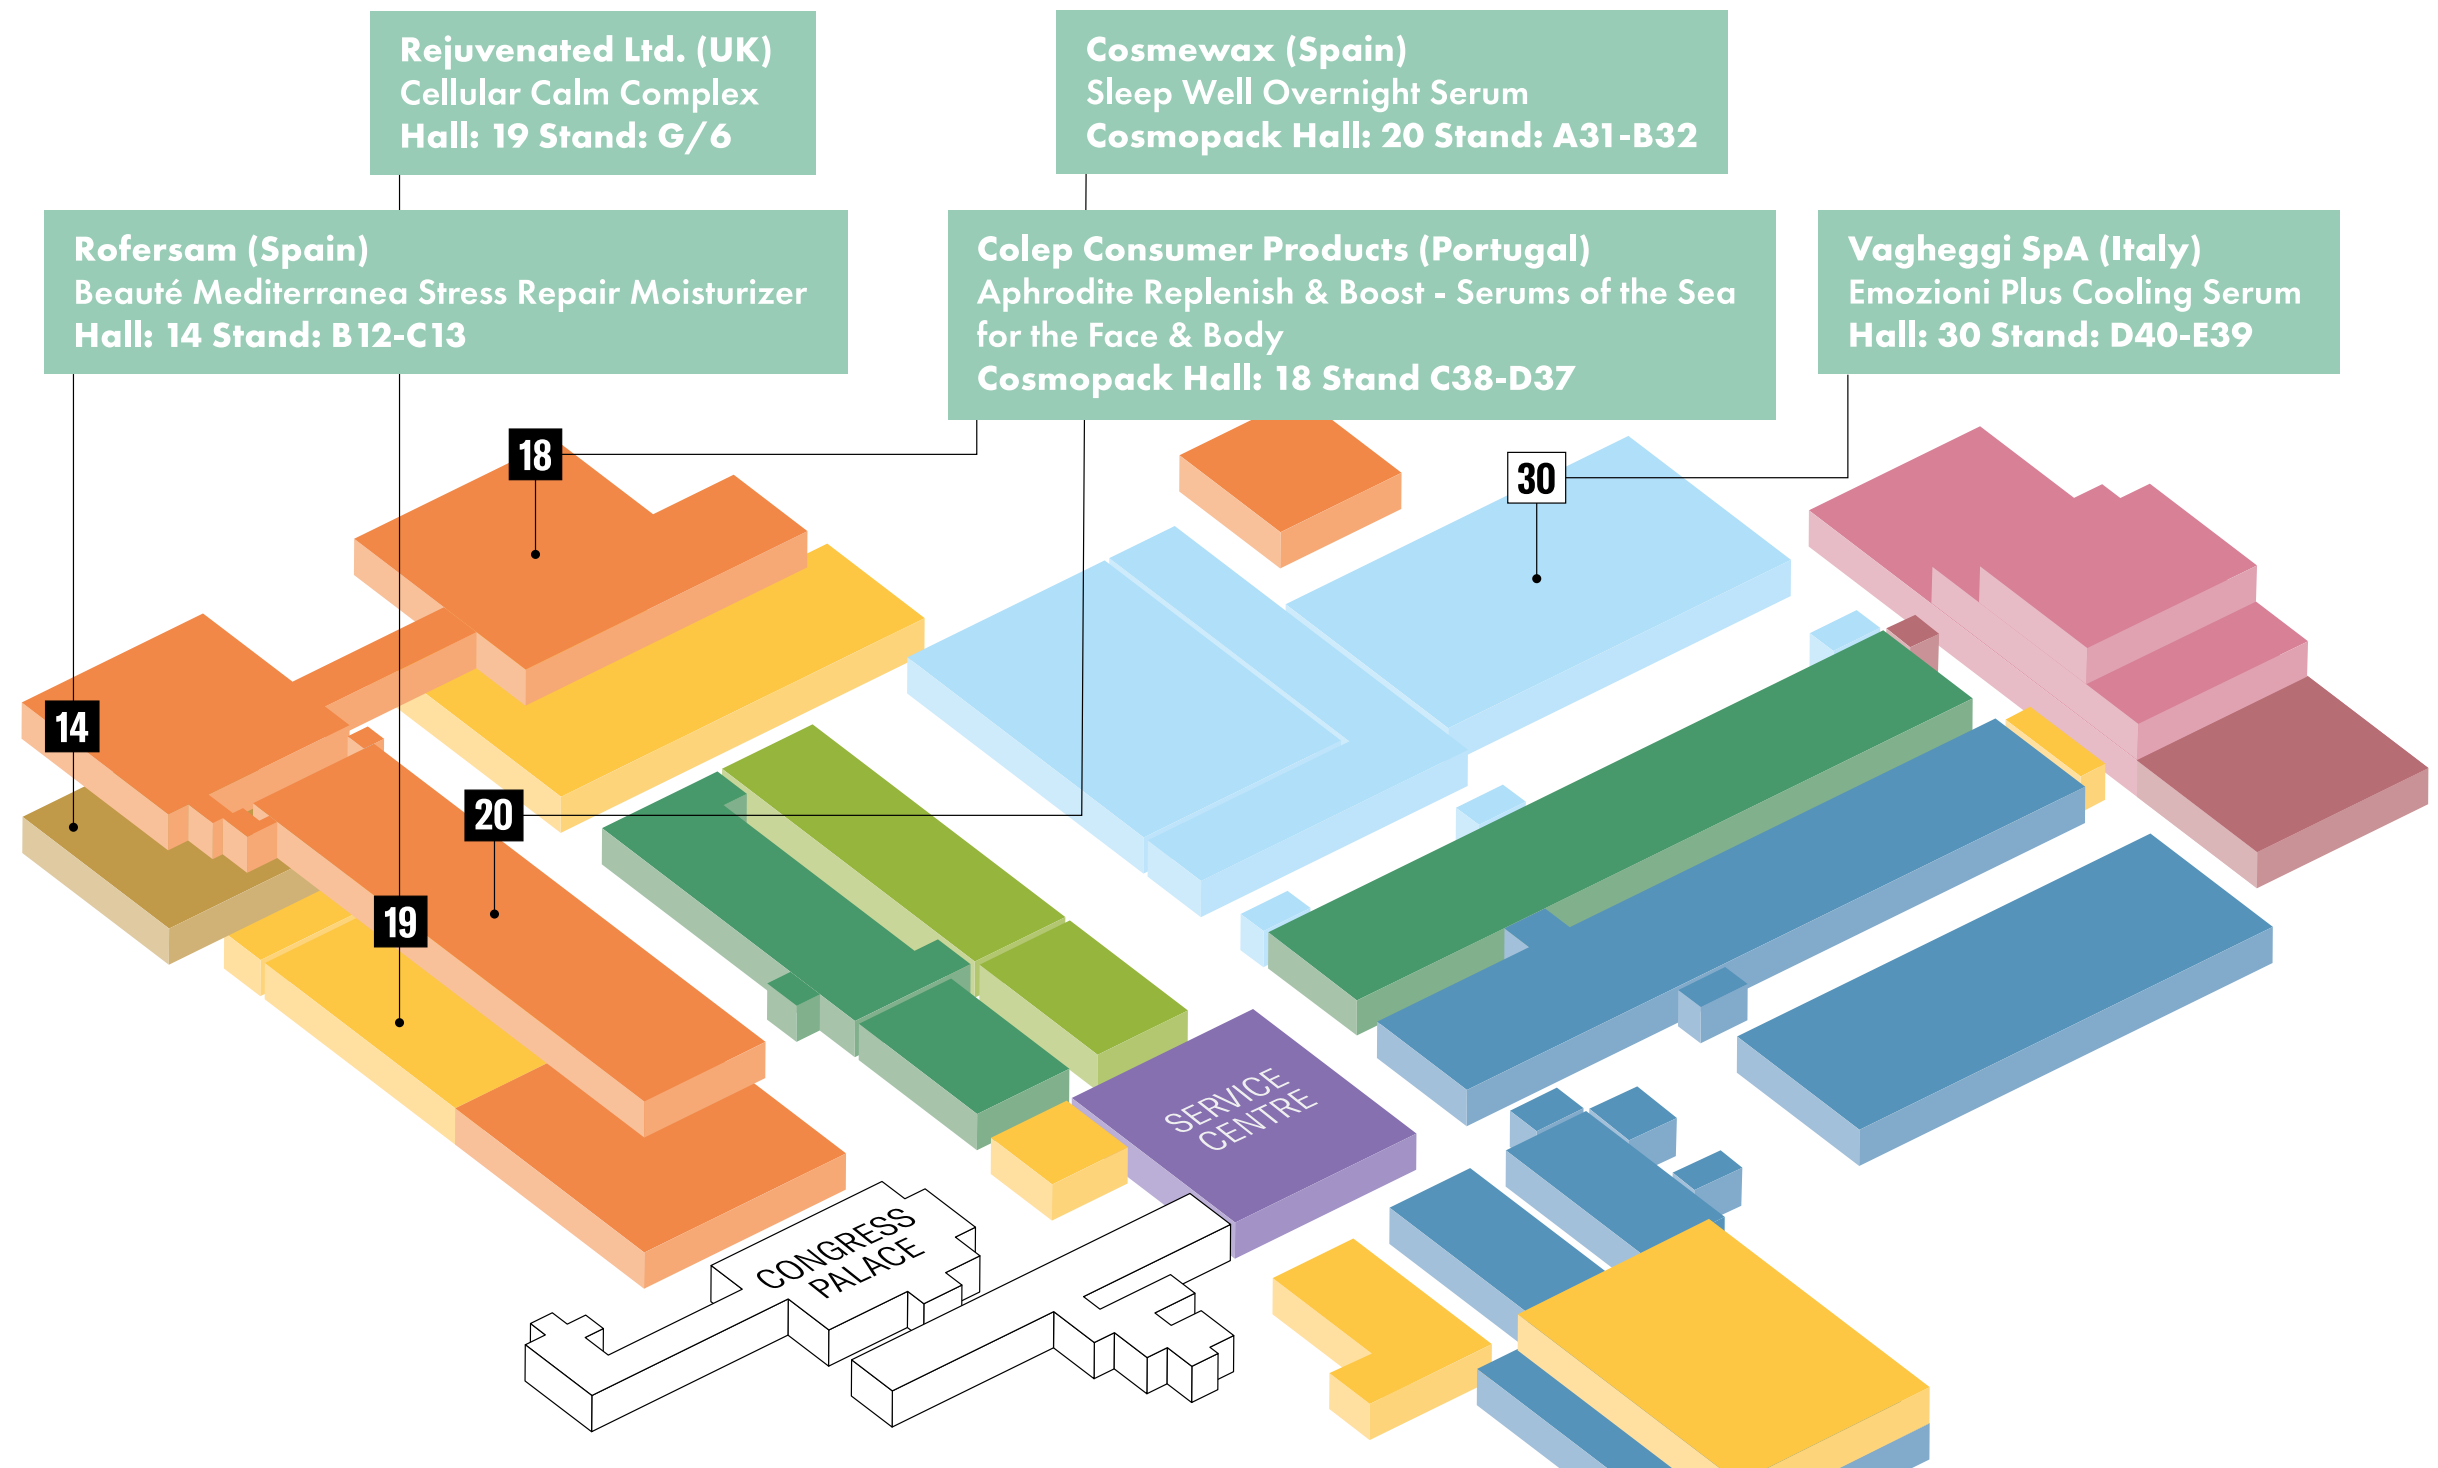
Rejuvenated Ltd. (UK)
Cellular Calm Complex
Hall: 19 Stand: G/6

Cosmewax (Spain)
Sleep Well Overnight Serum
Cosmopack Hall: 20 Stand: A31-B32

Rofersam (Spain)
Beauté Mediterranea Stress Repair Moisturizer
Hall: 14 Stand: B12-C13

Colep Consumer Products (Portugal)
Aphrodite Replenish & Boost - Serums of the Sea for the Face & Body
Cosmopack Hall: 18 Stand C38-D37

Vagheggi SpA (Italy)
Emozioni Plus Cooling Serum
Hall: 30 Stand: D40-E39

18

30

14

20

19

SERVICE CENTRE

CONGRESS PALACE